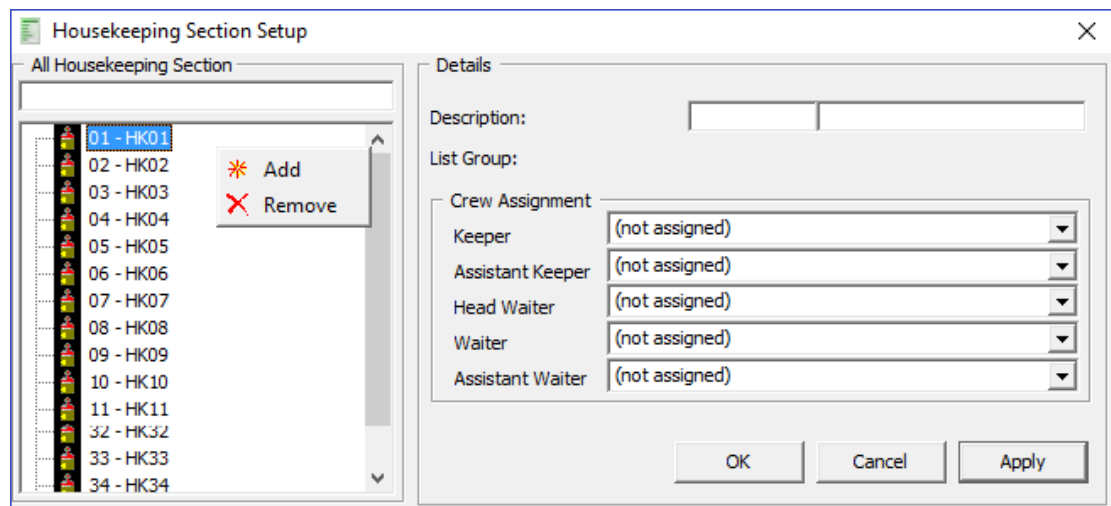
Housekeeping Section Setup

All Housekeeping Section

01 - HK01
02 - HK02
03 - HK03
04 - HK04
05 - HK05
06 - HK06
07 - HK07
08 - HK08
09 - HK09
10 - HK10
11 - HK11
32 - HK32
33 - HK33
34 - HK34

Add
Remove

Details

Description:

List Group:

Crew Assignment

Keeper (not assigned)
Assistant Keeper (not assigned)
Head Waiter (not assigned)
Waiter (not assigned)
Assistant Waiter (not assigned)

OK
Cancel
Apply